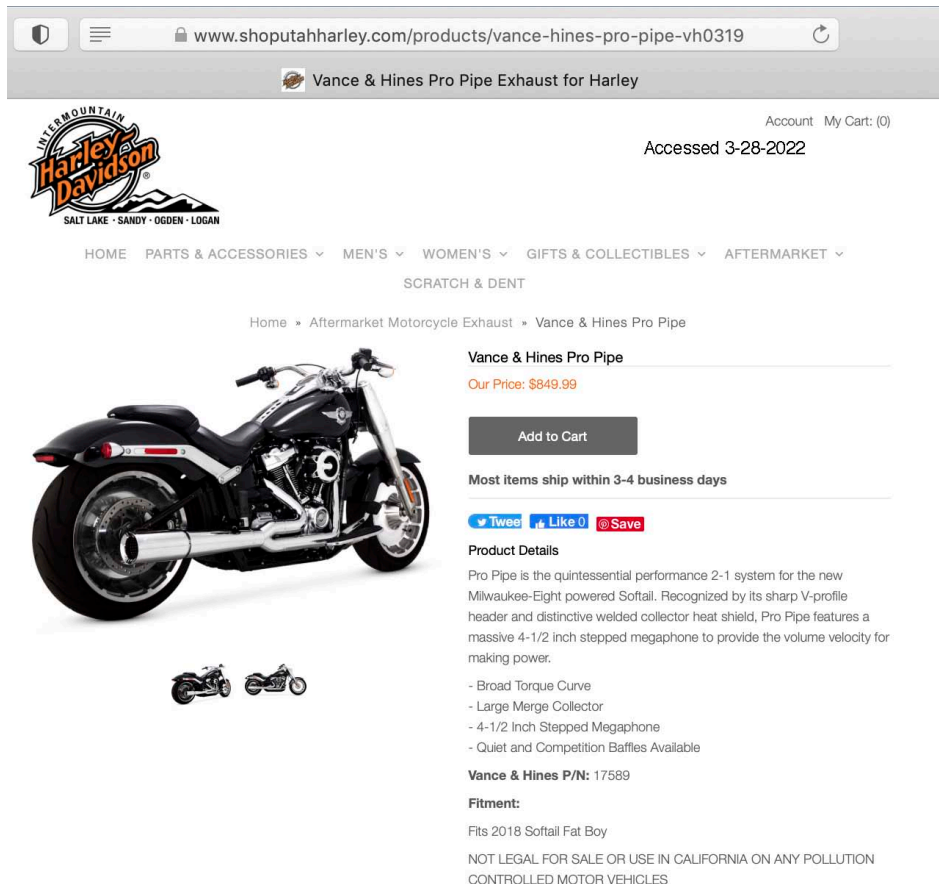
www.shoputahharley.com/products/vance-hines-pro-pipe-vh0319

Vance & Hines Pro Pipe Exhaust for Harley

INTERMOUNTAIN
Harley-Davidson
SALT LAKE · SANDY · OGDEN · LOGAN

Account My Cart: (0)

Accessed 3-28-2022

HOME PARTS & ACCESSORIES MEN'S WOMEN'S GIFTS & COLLECTIBLES AFTERMARKET SCRATCH & DENT

Home » Aftermarket Motorcycle Exhaust » Vance & Hines Pro Pipe

Vance & Hines Pro Pipe

Our Price: $849.99

Add to Cart

Most items ship within 3-4 business days

Twee Like 0 Save

Product Details

Pro Pipe is the quintessential performance 2-1 system for the new Milwaukee-Eight powered Softail. Recognized by its sharp V-profile header and distinctive welded collector heat shield, Pro Pipe features a massive 4-1/2 inch stepped megaphone to provide the volume velocity for making power.

- Broad Torque Curve
- Large Merge Collector
- 4-1/2 Inch Stepped Megaphone
- Quiet and Competition Baffles Available

Vance & Hines P/N: 17589

Fitment:

Fits 2018 Softail Fat Boy

NOT LEGAL FOR SALE OR USE IN CALIFORNIA ON ANY POLLUTION CONTROLLED MOTOR VEHICLES